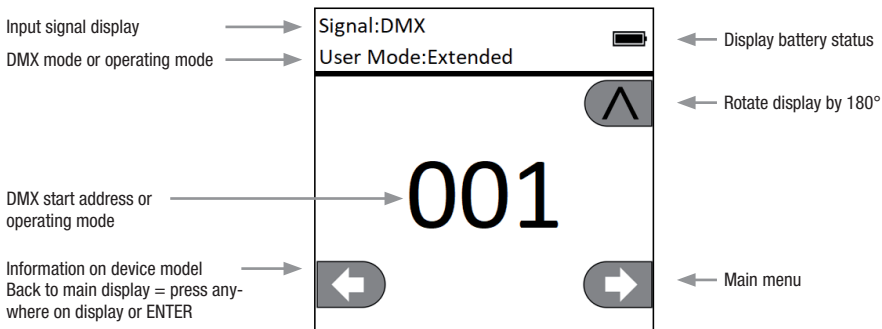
Input signal display

DMX mode or operating mode

Signal:DMX

User Mode:Extended

Display battery status

Rotate display by 180°

DMX start address or operating mode

001

Information on device model
Back to main display = press anywhere on display or ENTER

Main menu